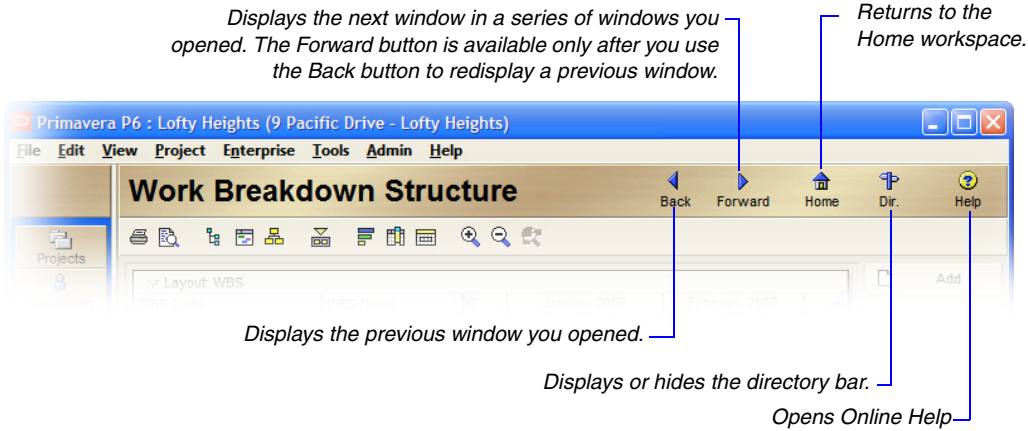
Displays the next window in a series of windows you opened. The Forward button is available only after you use the Back button to redisplay a previous window.

Returns to the Home workspace.

Primavera P6 : Lofty Heights (9 Pacific Drive - Lofty Heights)

File Edit View Project Enterprise Tools Admin Help

Work Breakdown Structure

Back Forward Home Dir. Help

Projects

Layout: WBS

Add

Displays the previous window you opened.

Displays or hides the directory bar.

Opens Online Help